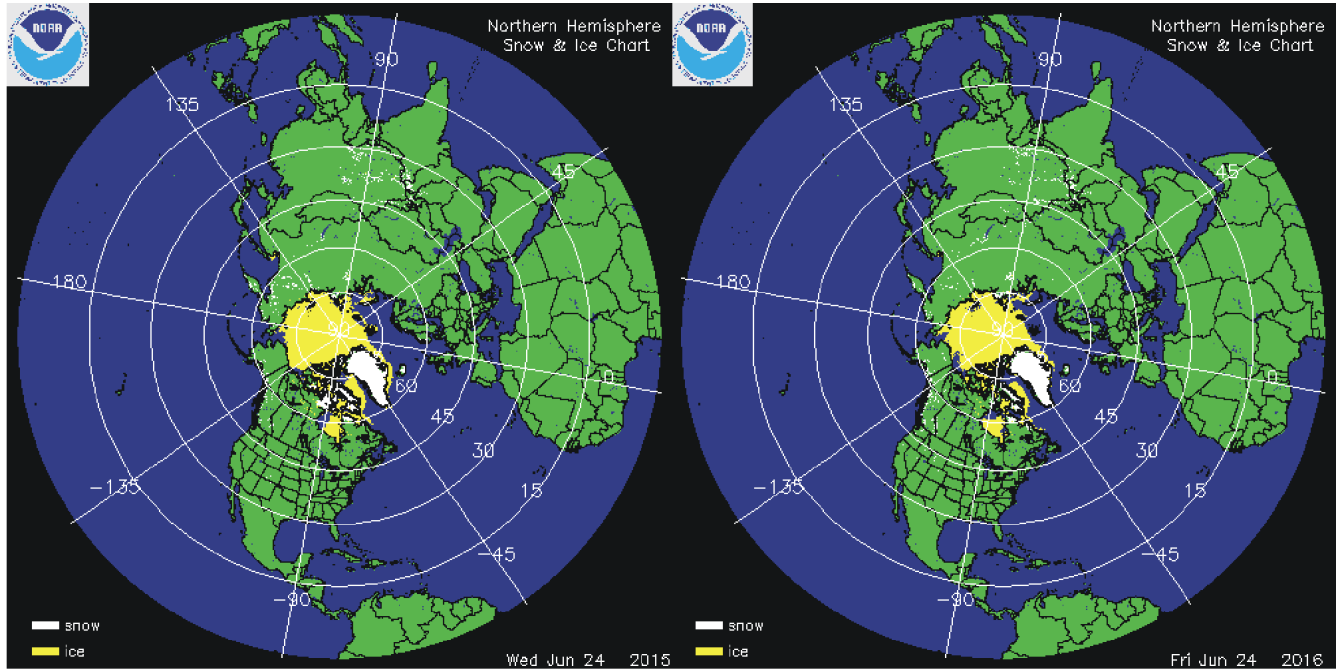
NOAA

Northern Hemisphere
Snow & Ice Chart

90
135
45
180
90
60
0
45
30
-135
15
-45
-90

snow
ice

Wed Jun 24 2015

NOAA

Northern Hemisphere
Snow & Ice Chart

90
135
45
180
90
60
0
45
30
-135
15
-45
-90

snow
ice

Fri Jun 24 2016